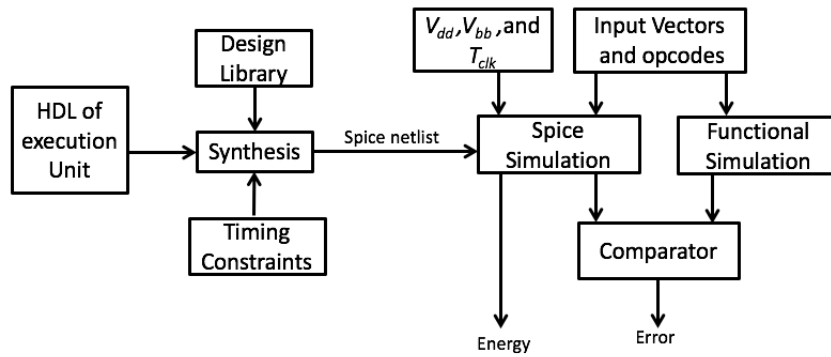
HDL of execution Unit

Design Library

Synthesis

Timing Constraints

Spice netlist

$V_{dd}$,$V_{bb}$, and $T_{clk}$

Input Vectors and opcodes

Spice Simulation

Functional Simulation

Comparator

Energy

Error